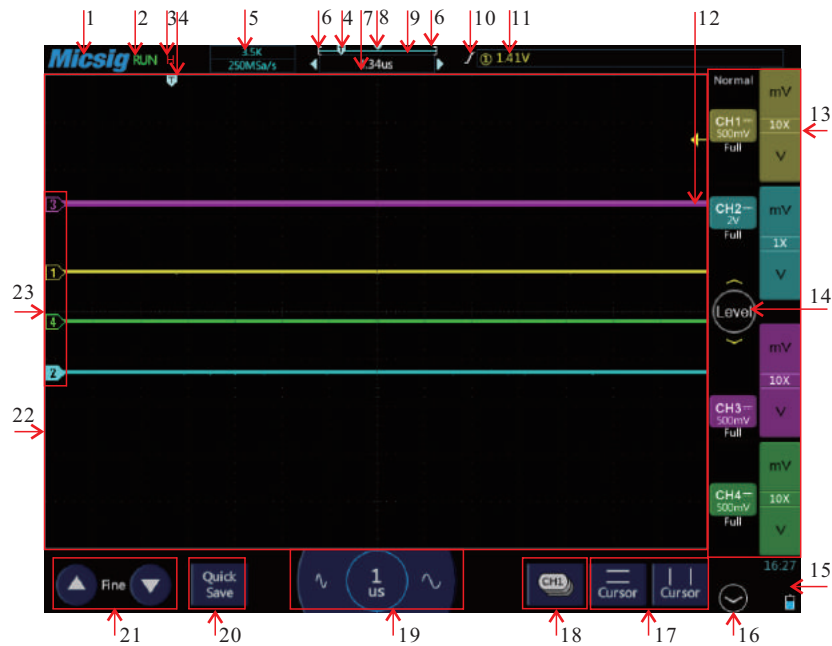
1 2 3 4 5 6 4 7 8 9 6 10 11 12

Micsig RUN 3.5K 250MSa/s 134us ① 1.41V

T

Normal
CH1 500mV Full
mV 10X V
13

CH2 2V Full
mV 1X V

Level
14

mV 10X V
CH3 500mV Full

mV 10X V
CH4 500mV Full

3
1
4
2

23
22

16:27
15

Fine
21

Quick Save
20

∿ 1 us ∿
19

CH1
18

Cursor Cursor
17

16